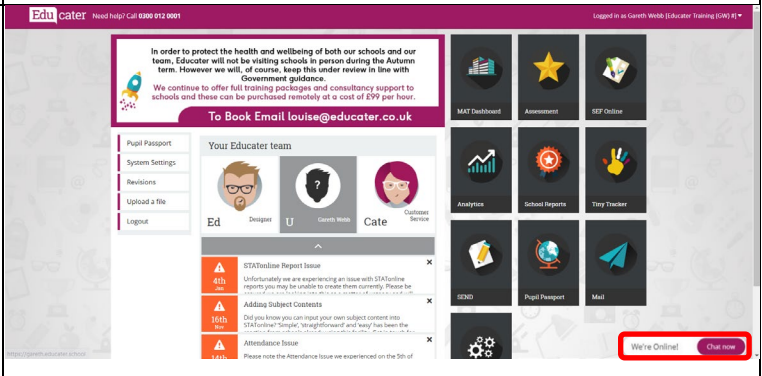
Educater Need help? Call 0300 012 0001

Logged in as Gareth Webb [Educater Training (GW) 8] ▾

In order to protect the health and wellbeing of both our schools and our team, Educater will not be visiting schools in person during the Autumn term. However we will, of course, keep this under review in line with Government guidance.

We continue to offer full training packages and consultancy support to schools and these can be purchased remotely at a cost of £99 per hour.

To Book Email louise@educater.co.uk

Pupil Passport
System Settings
Revisions
Upload a file
Logout

Your Educater team

Ed Designer
U Gareth Webb
Cate Customer Service

STATonline Report Issue
4th Jan
Unfortunately we are experiencing an issue with STATonline reports you may be unable to create them currently. Please be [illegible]

Adding Subject Contents
16th Nov
Did you know you can input your own subject content into STATonline? 'Simple', 'straightforward' and 'easy' has been the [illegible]

Attendance Issue
14th
Please note the Attendance Issue we experienced on the 5th of

MAT Dashboard
Assessment
SEF Online
Analytics
School Reports
Tiny Tracker
SEND
Pupil Passport
Mail

https://gareth.educater.school

We're Online!
Chat now